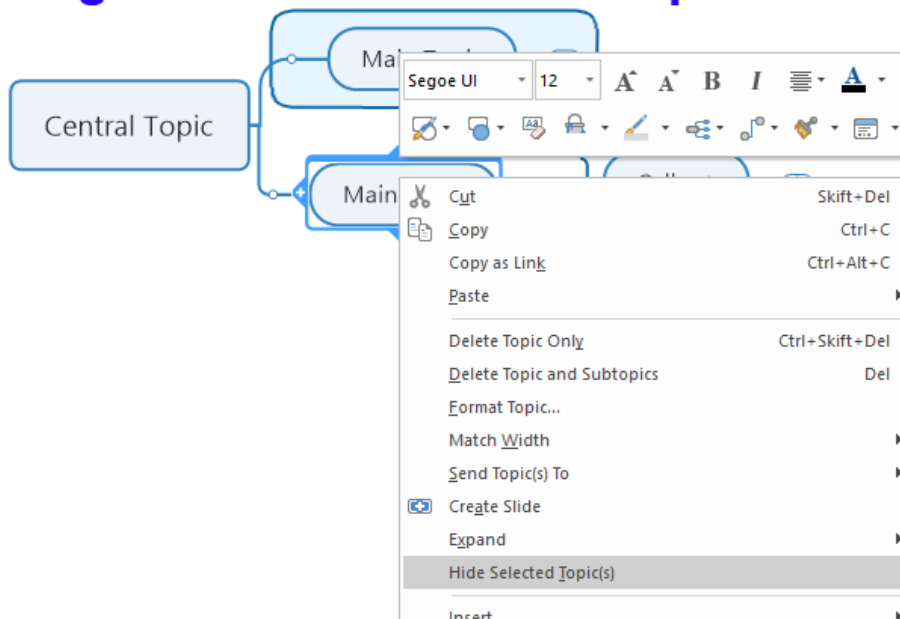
Central Topic

Ma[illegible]

Main

Segoe UI
12
A
A
B
I
A

Cut Skift+Del
Copy Ctrl+C
Copy as Link Ctrl+Alt+C
Paste
Delete Topic Only Ctrl+Skift+Del
Delete Topic and Subtopics Del
Format Topic...
Match Width
Send Topic(s) To
Create Slide
Expand
Hide Selected Topic(s)
Insert